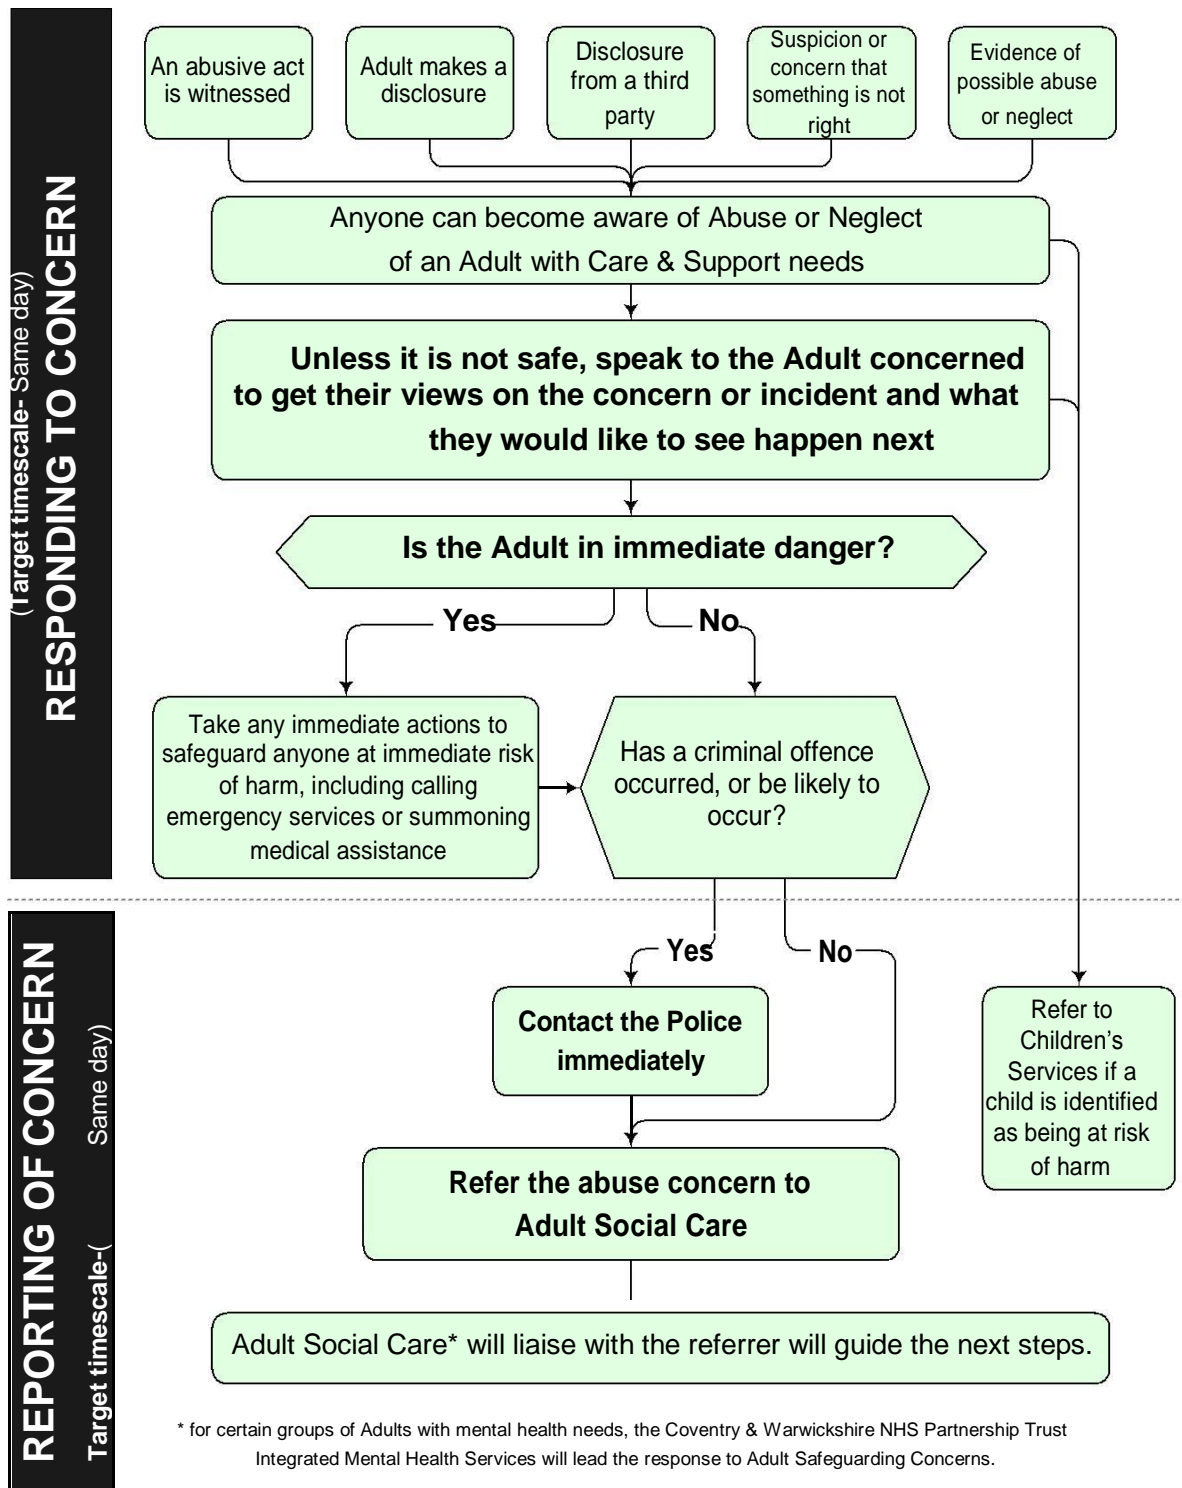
RESPONDING TO CONCERN
(Target timescale- Same day)

An abusive act is witnessed

Adult makes a disclosure

Disclosure from a third party

Suspicion or concern that something is not right

Evidence of possible abuse or neglect

Anyone can become aware of Abuse or Neglect of an Adult with Care & Support needs

Unless it is not safe, speak to the Adult concerned to get their views on the concern or incident and what they would like to see happen next

Is the Adult in immediate danger?

Yes

No

Take any immediate actions to safeguard anyone at immediate risk of harm, including calling emergency services or summoning medical assistance

Has a criminal offence occurred, or be likely to occur?

REPORTING OF CONCERN
Target timescale-( Same day)

Yes

No

Contact the Police immediately

Refer to Children's Services if a child is identified as being at risk of harm

Refer the abuse concern to Adult Social Care

Adult Social Care* will liaise with the referrer will guide the next steps.

* for certain groups of Adults with mental health needs, the Coventry & Warwickshire NHS Partnership Trust Integrated Mental Health Services will lead the response to Adult Safeguarding Concerns.